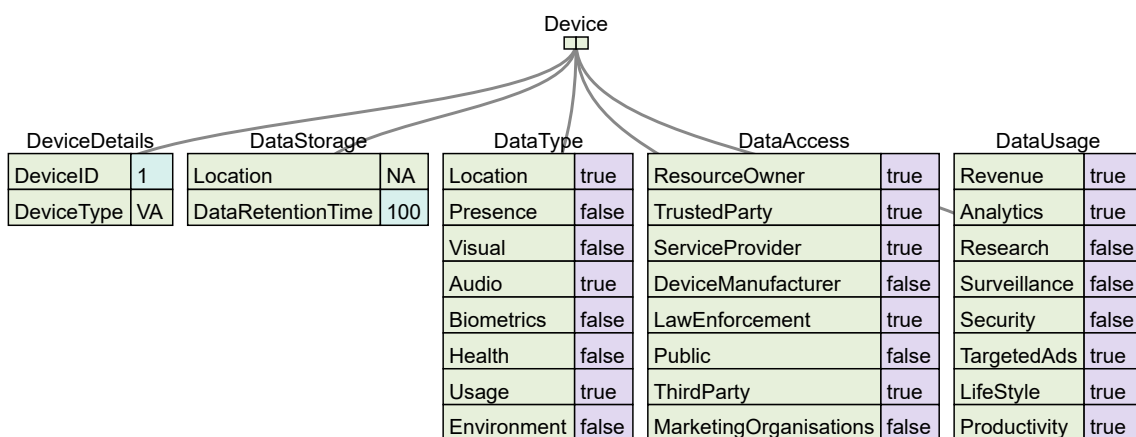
Device

DeviceDetails

| DeviceID | 1 |
|---|---|
| DeviceType | VA |

DataStorage

| Location | NA |
|---|---|
| DataRetentionTime | 100 |

DataType

| Location | true |
|---|---|
| Presence | false |
| Visual | false |
| Audio | true |
| Biometrics | false |
| Health | false |
| Usage | true |
| Environment | false |

DataAccess

| ResourceOwner | true |
|---|---|
| TrustedParty | true |
| ServiceProvider | true |
| DeviceManufacturer | false |
| LawEnforcement | true |
| Public | false |
| ThirdParty | true |
| MarketingOrganisations | false |

DataUsage

| Revenue | true |
|---|---|
| Analytics | true |
| Research | false |
| Surveillance | false |
| Security | false |
| TargetedAds | true |
| LifeStyle | true |
| Productivity | true |